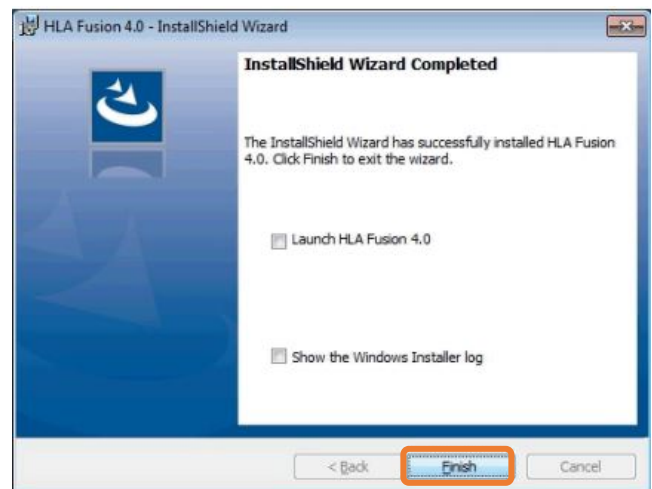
HLA Fusion 4.0 - InstallShield Wizard

InstallShield Wizard Completed

The InstallShield Wizard has successfully installed HLA Fusion 4.0. Click Finish to exit the wizard.

Launch HLA Fusion 4.0

Show the Windows Installer log

< Back

Finish

Cancel